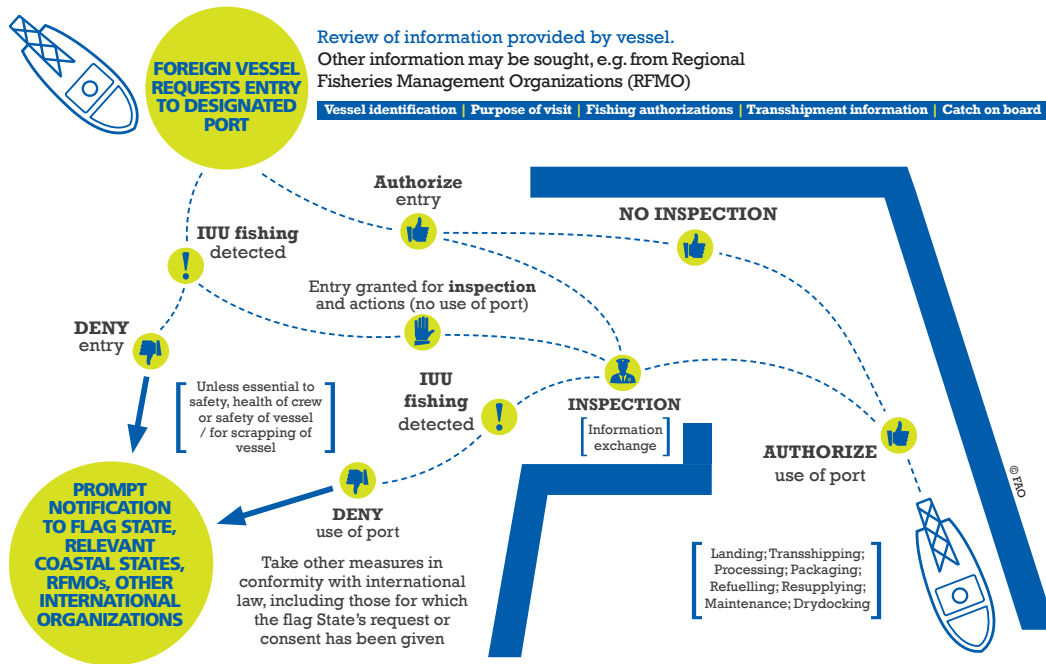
FOREIGN VESSEL REQUESTS ENTRY TO DESIGNATED PORT

Review of information provided by vessel.
Other information may be sought, e.g. from Regional Fisheries Management Organizations (RFMO)

Vessel identification | Purpose of visit | Fishing authorizations | Transshipment information | Catch on board

Authorize entry

NO INSPECTION

IUU fishing detected

Entry granted for inspection and actions (no use of port)

DENY entry

Unless essential to safety, health of crew or safety of vessel / for scrapping of vessel

IUU fishing detected

INSPECTION

Information exchange

AUTHORIZE use of port

© FAO

PROMPT NOTIFICATION TO FLAG STATE, RELEVANT COASTAL STATES, RFMOs, OTHER INTERNATIONAL ORGANIZATIONS

DENY use of port

Take other measures in conformity with international law, including those for which the flag State's request or consent has been given

Landing; Transshipping; Processing; Packaging; Refuelling; Resupplying; Maintenance; Drydocking